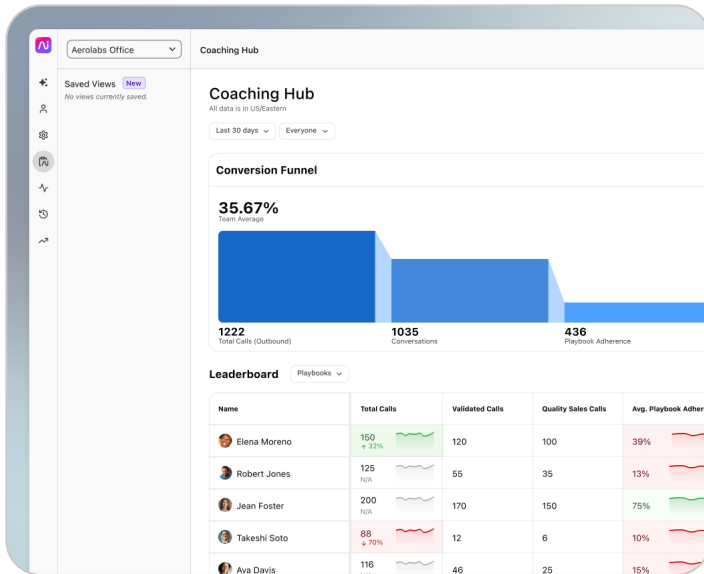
Aerolabs Office

Coaching Hub

Saved Views New
No views currently saved.

Coaching Hub
All data is in US/Eastern

Last 30 days
Everyone

Conversion Funnel

35.67%
Team Average

1222
Total Calls (Outbound)

1035
Conversations

436
Playbook Adherence

Leaderboard
Playbooks

| Name | Total Calls | Validated Calls | Quality Sales Calls | Avg. Playbook Adher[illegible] |
|---|---|---|---|---|
| Elena Moreno | 150 ↑ 32% | 120 | 100 | 39% |
| Robert Jones | 125 N/A | 55 | 35 | 13% |
| Jean Foster | 200 N/A | 170 | 150 | 75% |
| Takeshi Soto | 88 ↓ 70% | 12 | 6 | 10% |
| Ava Davis | 116 | 46 | 25 | 15% |